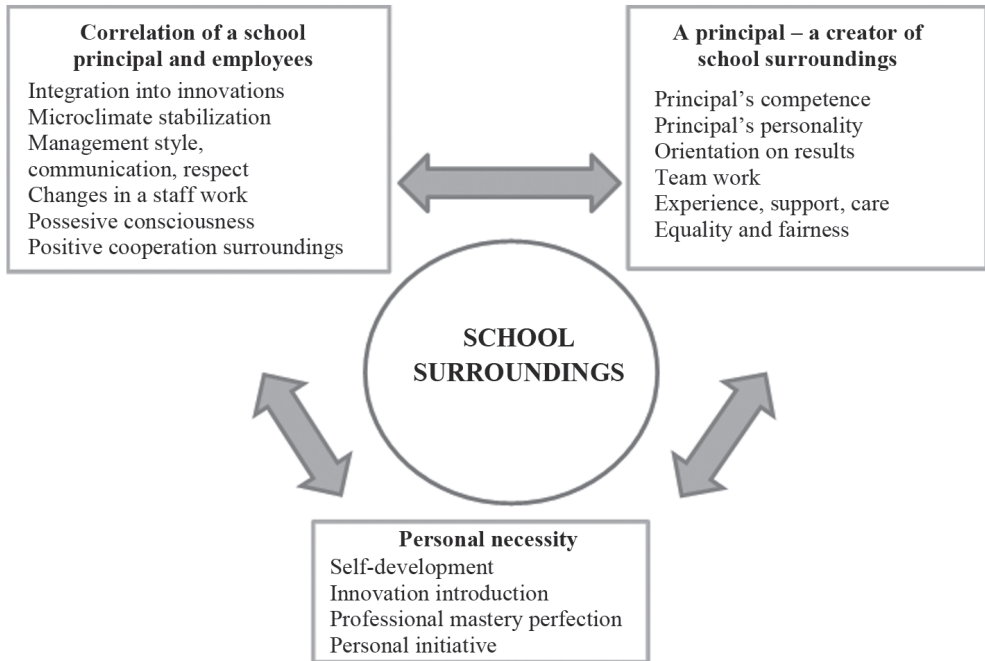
Correlation of a school principal and employees
Integration into innovations
Microclimate stabilization
Management style, communication, respect
Changes in a staff work
Possesive consciousness
Positive cooperation surroundings

A principal – a creator of school surroundings
Principal's competence
Principal's personality
Orientation on results
Team work
Experience, support, care
Equality and fairness

SCHOOL SURROUNDINGS

Personal necessity
Self-development
Innovation introduction
Professional mastery perfection
Personal initiative